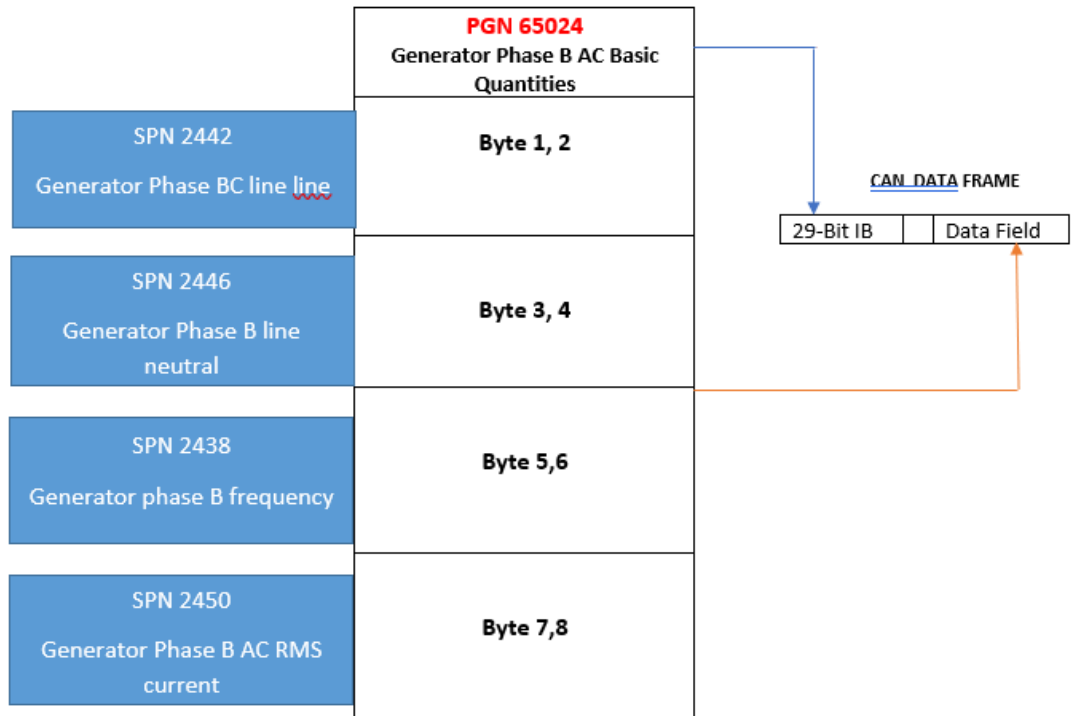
PGN 65024
Generator Phase B AC Basic Quantities

SPN 2442
Generator Phase BC line line

Byte 1, 2

CAN DATA FRAME

| 29-Bit IB | | Data Field |
|---|---|---|

SPN 2446
Generator Phase B line neutral

Byte 3, 4

SPN 2438
Generator phase B frequency

Byte 5,6

SPN 2450
Generator Phase B AC RMS current

Byte 7,8